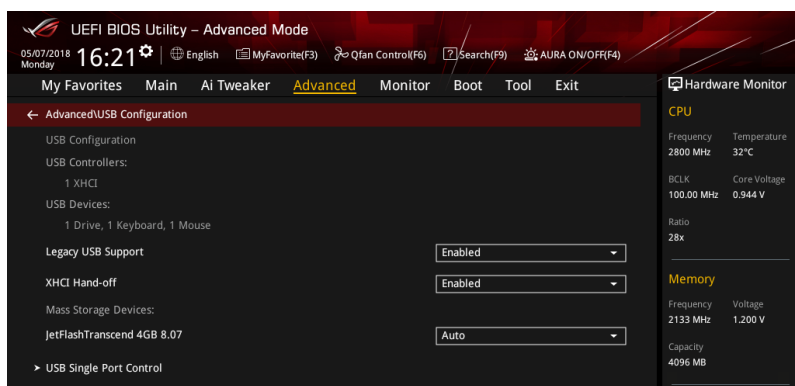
UEFI BIOS Utility – Advanced Mode

05/07/2018 Monday 16:21 English MyFavorite(F3) Qfan Control(F6) Search(F9) AURA ON/OFF(F4)

My Favorites Main Ai Tweaker Advanced Monitor Boot Tool Exit

Hardware Monitor

← Advanced\USB Configuration

USB Configuration

USB Controllers:

1 XHCI

USB Devices:

1 Drive, 1 Keyboard, 1 Mouse

Legacy USB Support Enabled

XHCI Hand-off Enabled

Mass Storage Devices:

JetFlashTranscend 4GB 8.07 Auto

➤ USB Single Port Control

CPU

Frequency 2800 MHz

Temperature 32°C

BCLK 100.00 MHz

Core Voltage 0.944 V

Ratio 28x

Memory

Frequency 2133 MHz

Voltage 1.200 V

Capacity 4096 MB